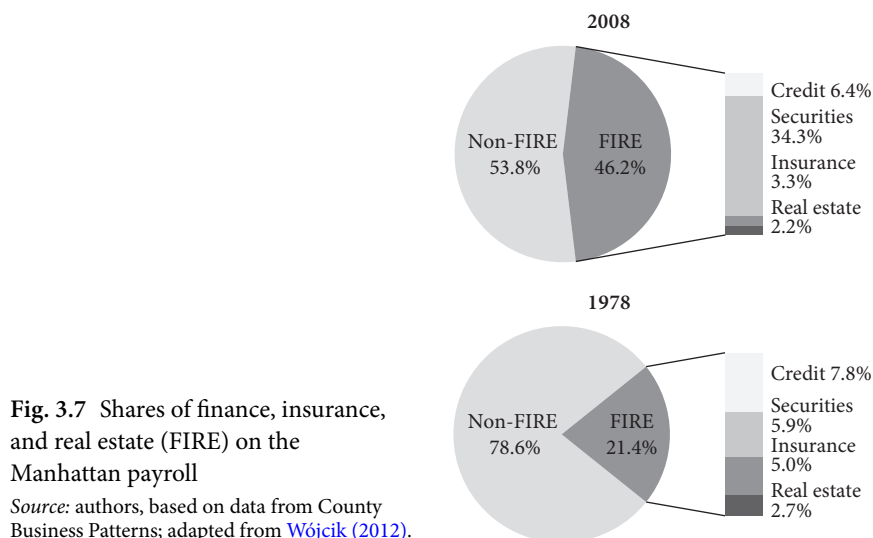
2008

Non-FIRE 53.8%

FIRE 46.2%

Credit 6.4%
Securities 34.3%
Insurance 3.3%
Real estate 2.2%

1978

Non-FIRE 78.6%

FIRE 21.4%

Credit 7.8%
Securities 5.9%
Insurance 5.0%
Real estate 2.7%

**Fig. 3.7** Shares of finance, insurance, and real estate (FIRE) on the Manhattan payroll

*Source:* authors, based on data from County Business Patterns; adapted from Wójcik (2012).